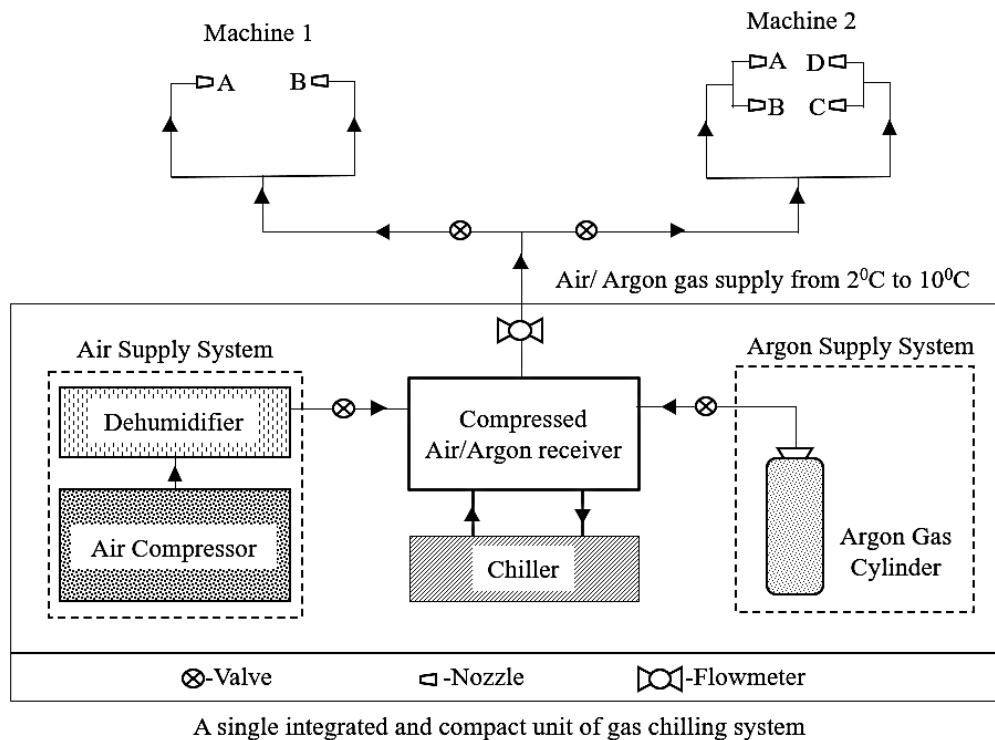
Machine 1

A B

Machine 2

A D
B C

Air/ Argon gas supply from $2^0$C to $10^0$C

Air Supply System

Dehumidifier

Air Compressor

Compressed Air/Argon receiver

Chiller

Argon Supply System

Argon Gas Cylinder

⊗-Valve -Nozzle -Flowmeter

A single integrated and compact unit of gas chilling system